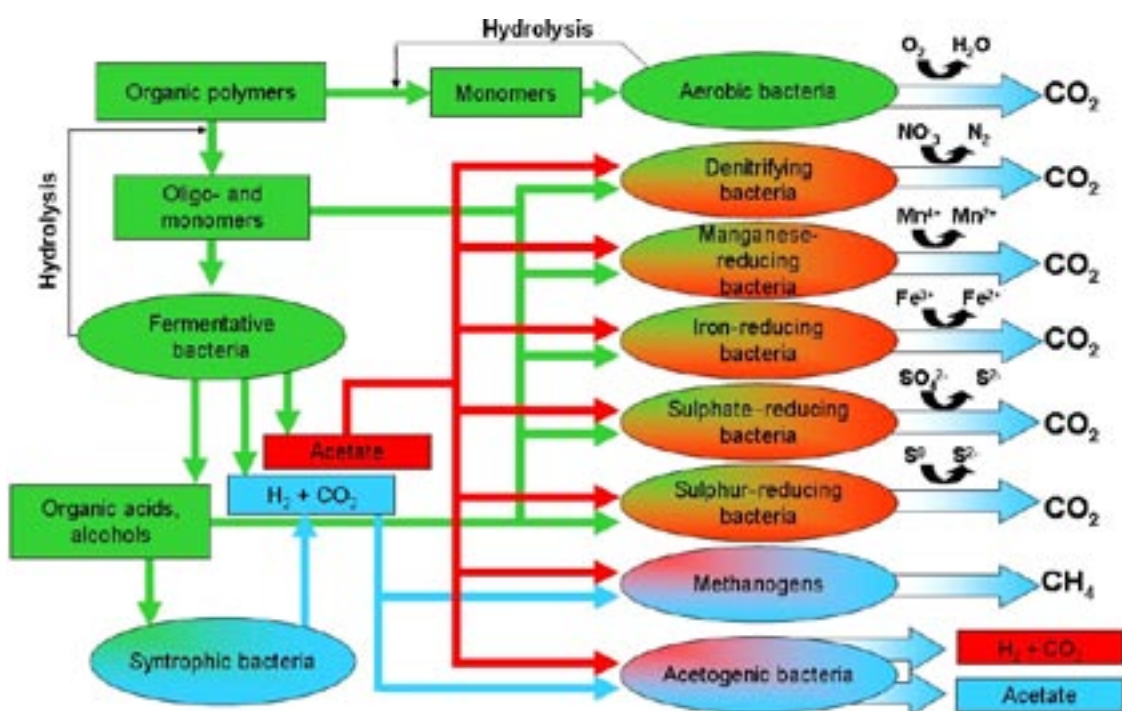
Hydrolysis

Organic polymers

Monomers

Aerobic bacteria

$O_2$ $H_2O$

$CO_2$

Hydrolysis

Oligo- and monomers

Denitrifying bacteria

$NO_3^-$ $N_2$

$CO_2$

Manganese-reducing bacteria

$Mn^{4+}$ $Mn^{2+}$

$CO_2$

Fermentative bacteria

Iron-reducing bacteria

$Fe^{3+}$ $Fe^{2+}$

$CO_2$

Sulphate-reducing bacteria

$SO_4^{2-}$ $S^{2-}$

$CO_2$

Acetate

$H_2 + CO_2$

Organic acids, alcohols

Sulphur-reducing bacteria

$S^0$ $S^{2-}$

$CO_2$

Methanogens

$CH_4$

Syntrophic bacteria

Acetogenic bacteria

$H_2 + CO_2$

Acetate